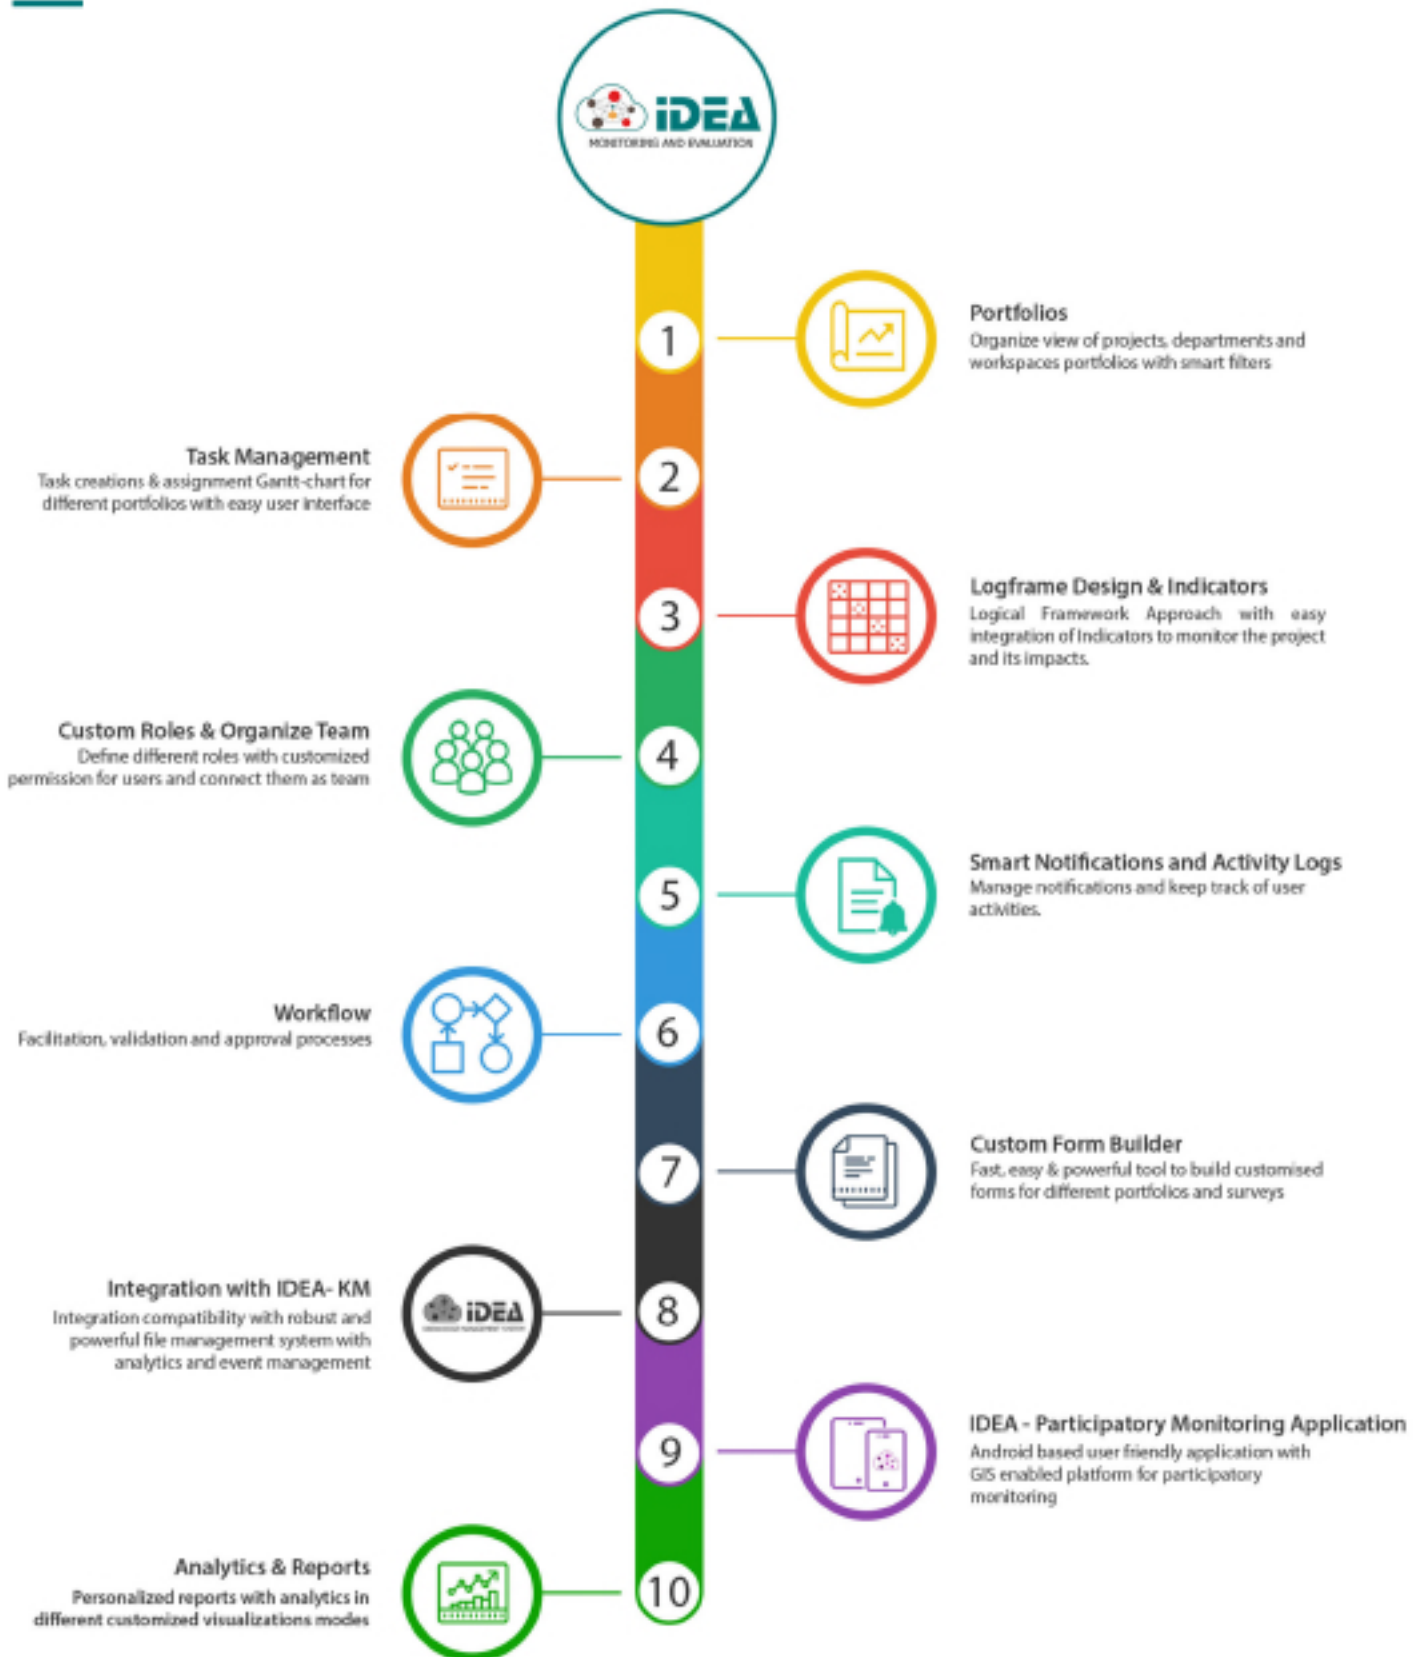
iDEA
MONITORING AND EVALUATION

1
Portfolios
Organize view of projects, departments and workspaces portfolios with smart filters

2
Task Management
Task creations & assignment Gantt-chart for different portfolios with easy user interface

3
Logframe Design & Indicators
Logical Framework Approach with easy integration of Indicators to monitor the project and its impacts.

4
Custom Roles & Organize Team
Define different roles with customized permission for users and connect them as team

5
Smart Notifications and Activity Logs
Manage notifications and keep track of user activities.

6
Workflow
Facilitation, validation and approval processes

7
Custom Form Builder
Fast, easy & powerful tool to build customised forms for different portfolios and surveys

8
Integration with IDEA- KM
Integration compatibility with robust and powerful file management system with analytics and event management

iDEA

9
IDEA - Participatory Monitoring Application
Android based user friendly application with GIS enabled platform for participatory monitoring

10
Analytics & Reports
Personalized reports with analytics in different customized visualizations modes